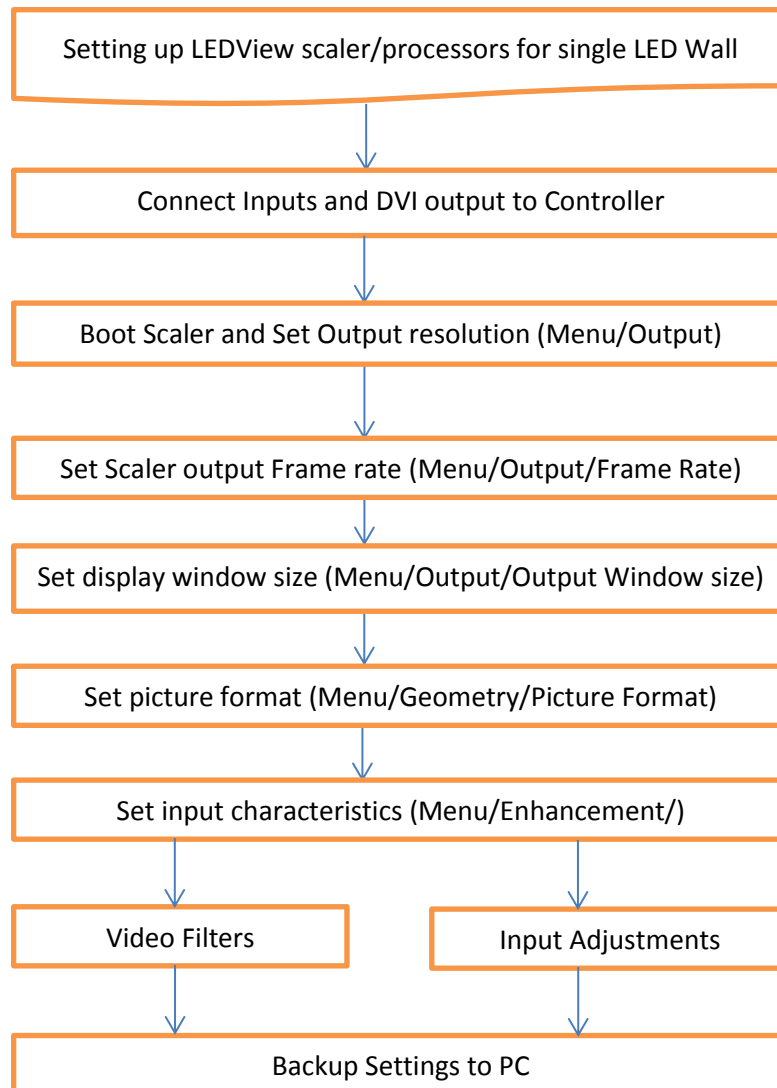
Setting up LEDView scaler/processors for single LED Wall

Connect Inputs and DVI output to Controller

Boot Scaler and Set Output resolution (Menu/Output)

Set Scaler output Frame rate (Menu/Output/Frame Rate)

Set display window size (Menu/Output/Output Window size)

Set picture format (Menu/Geometry/Picture Format)

Set input characteristics (Menu/Enhancement/)

Video Filters

Input Adjustments

Backup Settings to PC